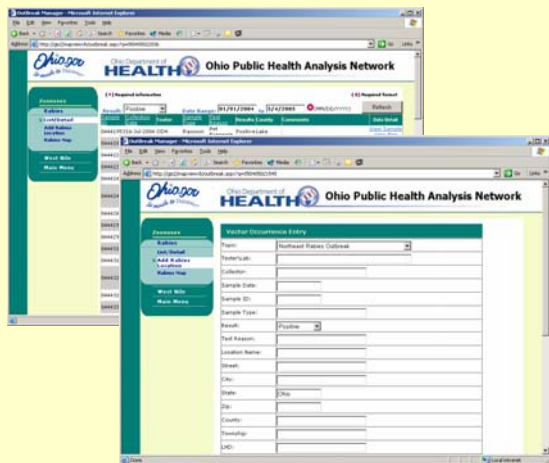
Outbreak Manager - Microsoft Internet Explorer

File Edit View Favorites Tools Help

Back Search Favorites Media

Address http://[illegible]

Ohio.gov

Ohio Department of HEALTH

Ohio Public Health Analysis Network

Zoonoses

Rabies

List/Detail

Add Rabies Location

Rabies Map

West Nile

Main Menu

(*) Required information

(X) Required format

Result Positive

Date Range 01/01/2004 to 3/4/2005 (MM/DD/YYYY)

Refresh

| Sample ID | Collection Date | Source | Sample Type | Test Reason | Results | County | Comments | Data Detail |
|---|---|---|---|---|---|---|---|---|
| 044419 | 16-Jul-2004 | ODH | Raccoon | Pet Exposure | Positive | Lake | | View Sample |

Outbreak Manager - Microsoft Internet Explorer

File Edit View Favorites Tools Help

Back Search Favorites Media

Address http://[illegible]

Go Links

Ohio.gov

Ohio Department of HEALTH

Ohio Public Health Analysis Network

Zoonoses

Rabies

List/Detail

Add Rabies Location

Rabies Map

West Nile

Main Menu

Vector Occurrence Entry

Team: Northeast Rabies Outbreak

Tester/Lab:

Collector:

Sample Date:

Sample ID:

Sample Type:

Result: Positive

Test Reason:

Location Name:

Street:

City:

State: Ohio

Zip:

County:

Township:

LHD:

Done

Local intranet